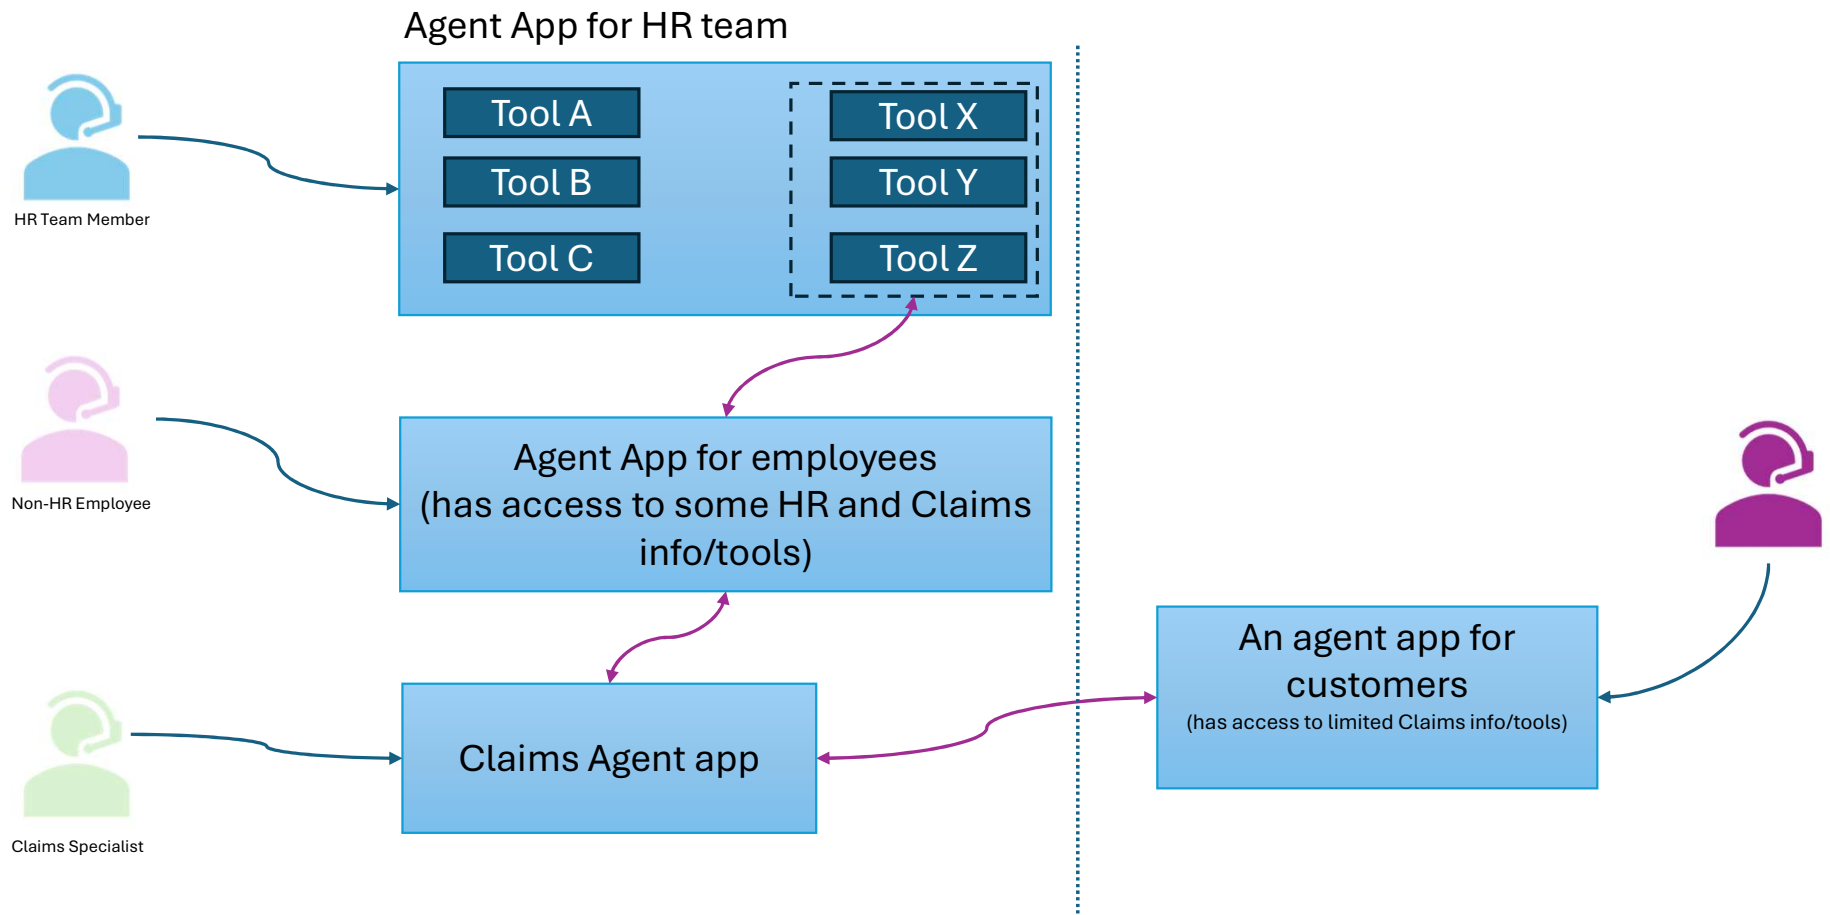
Agent App for HR team

Tool A
Tool B
Tool C

Tool X
Tool Y
Tool Z

HR Team Member

Agent App for employees (has access to some HR and Claims info/tools)

Non-HR Employee

Claims Agent app

Claims Specialist

An agent app for customers
(has access to limited Claims info/tools)